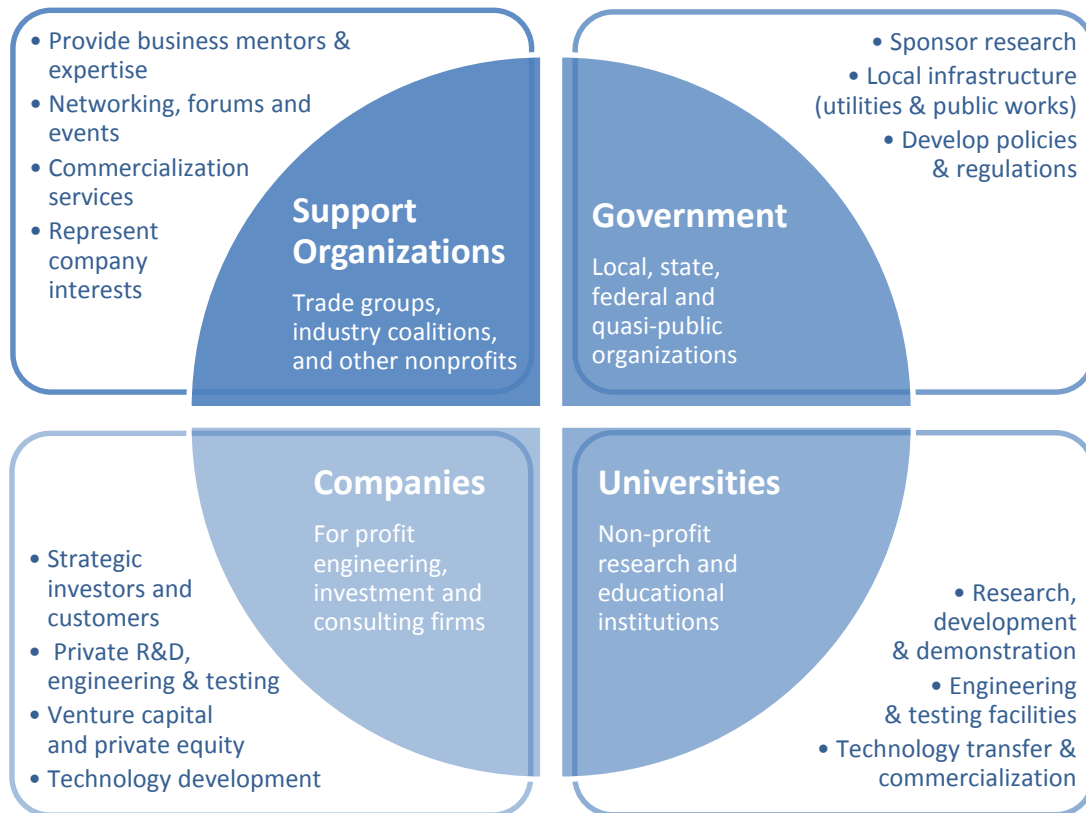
• Provide business mentors & expertise
• Networking, forums and events
• Commercialization services
• Represent company interests

Support Organizations

Trade groups, industry coalitions, and other nonprofits

• Sponsor research
• Local infrastructure (utilities & public works)
• Develop policies & regulations

Government

Local, state, federal and quasi-public organizations

Companies

For profit engineering, investment and consulting firms

• Strategic investors and customers
• Private R&D, engineering & testing
• Venture capital and private equity
• Technology development

Universities

Non-profit research and educational institutions

• Research, development & demonstration
• Engineering & testing facilities
• Technology transfer & commercialization